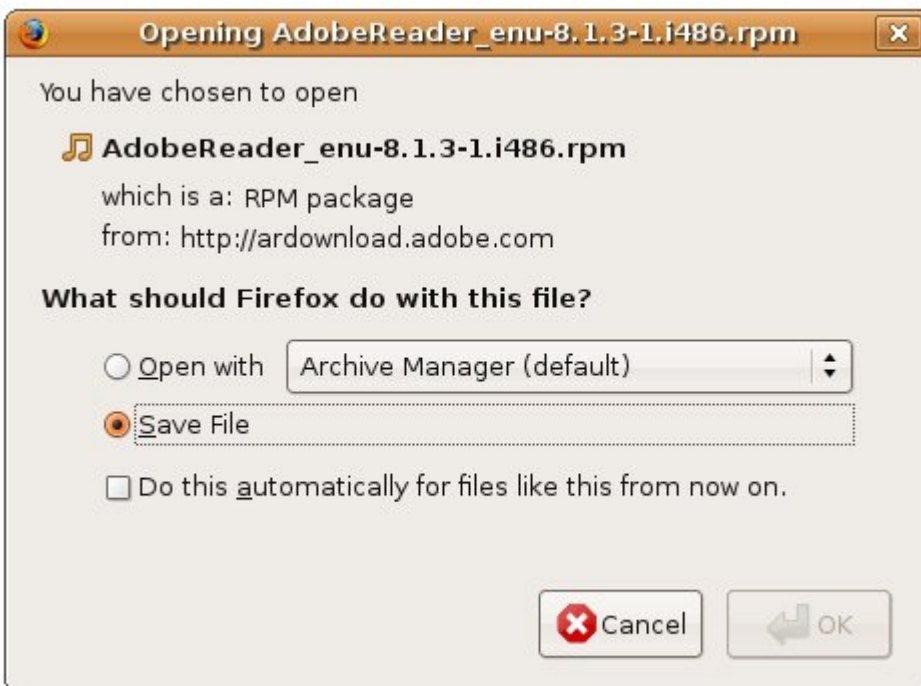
Opening AdobeReader_enu-8.1.3-1.i486.rpm

You have chosen to open

AdobeReader_enu-8.1.3-1.i486.rpm

which is a: RPM package

from: http://ardownload.adobe.com

What should Firefox do with this file?

Open with Archive Manager (default)

Save File

Do this automatically for files like this from now on.

Cancel OK